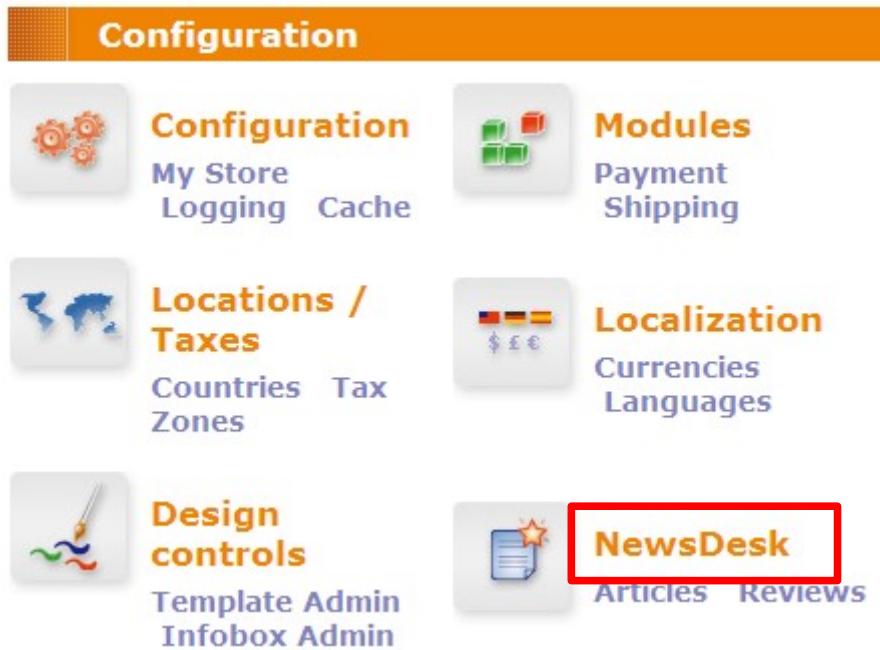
Configuration

Configuration
My Store
Logging Cache

Modules
Payment
Shipping

Locations / Taxes
Countries Tax Zones

$ £ €

Localization
Currencies
Languages

Design controls
Template Admin
Infobox Admin

NewsDesk
Articles Reviews